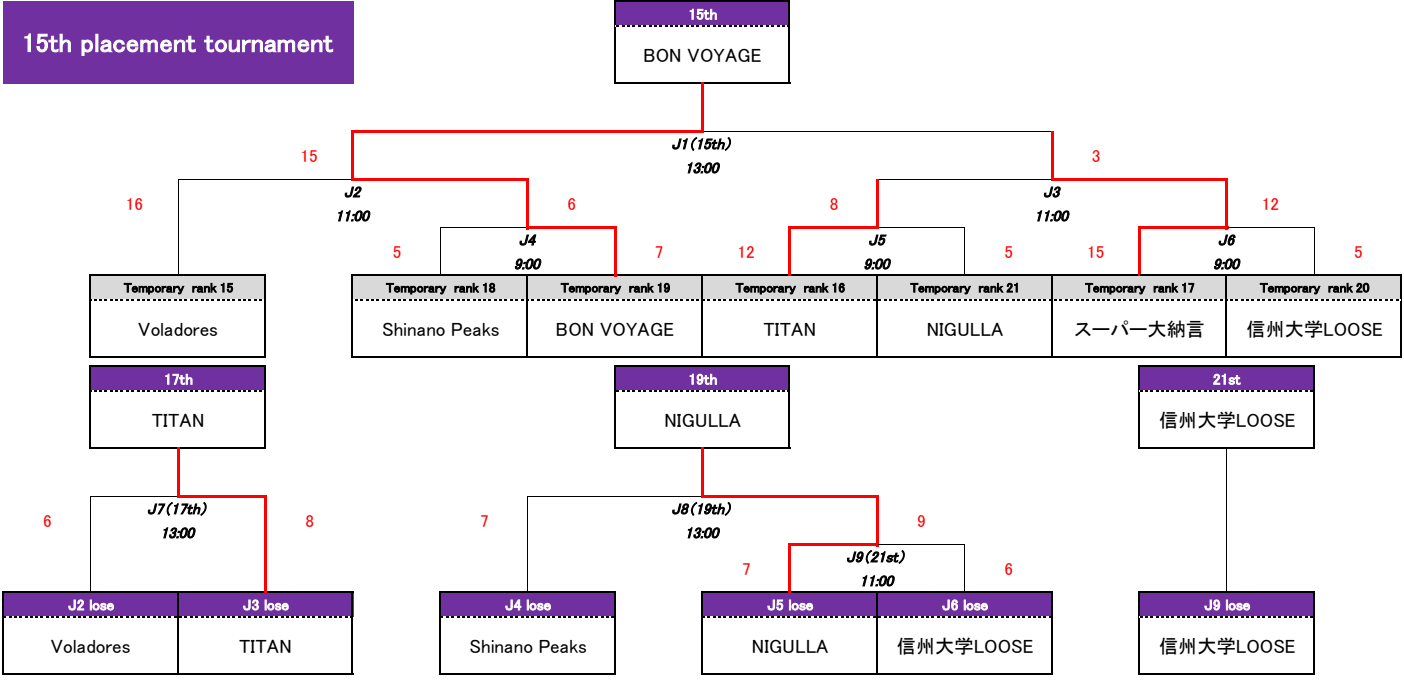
15th placement tournament

15th
BON VOYAGE

15
J1(15th)
13:00
3

16
J2
11:00
6

8
J3
11:00
12

5
J4
9:00
7

12
J5
9:00
5

15
J6
9:00
5

| Temporary rank 15 |
|---|
| Voladores |

| Temporary rank 18 | Temporary rank 19 | Temporary rank 16 | Temporary rank 21 | Temporary rank 17 | Temporary rank 20 |
|---|---|---|---|---|---|
| Shinano Peaks | BON VOYAGE | TITAN | NIGULLA | スーパー大納言 | 信州大学LOOSE |

17th
TITAN

19th
NIGULLA

21st
信州大学LOOSE

6
J7(17th)
13:00
8

7
J8(19th)
13:00
9

7
J9(21st)
11:00
6

| J2 lose | J3 lose |
|---|---|
| Voladores | TITAN |

| J4 lose |
|---|
| Shinano Peaks |

| J5 lose | J6 lose |
|---|---|
| NIGULLA | 信州大学LOOSE |

| J9 lose |
|---|
| 信州大学LOOSE |